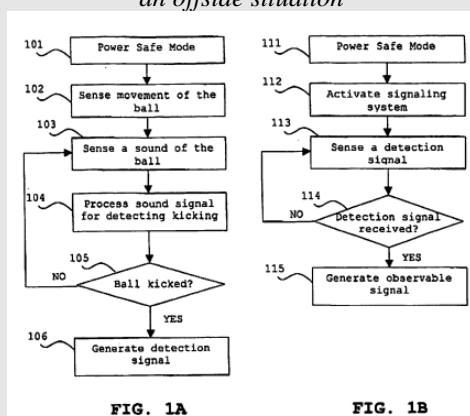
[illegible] an offside situation

101 Power Safe Mode

102 Sense movement of the ball

103 Sense a sound of the ball

104 Process sound signal for detecting kicking

105 Ball kicked?

NO

YES

106 Generate detection signal

FIG. 1A

111 Power Safe Mode

112 Activate signaling system

113 Sense a detection signal

114 Detection signal received?

NO

YES

115 Generate observable signal

FIG. 1B